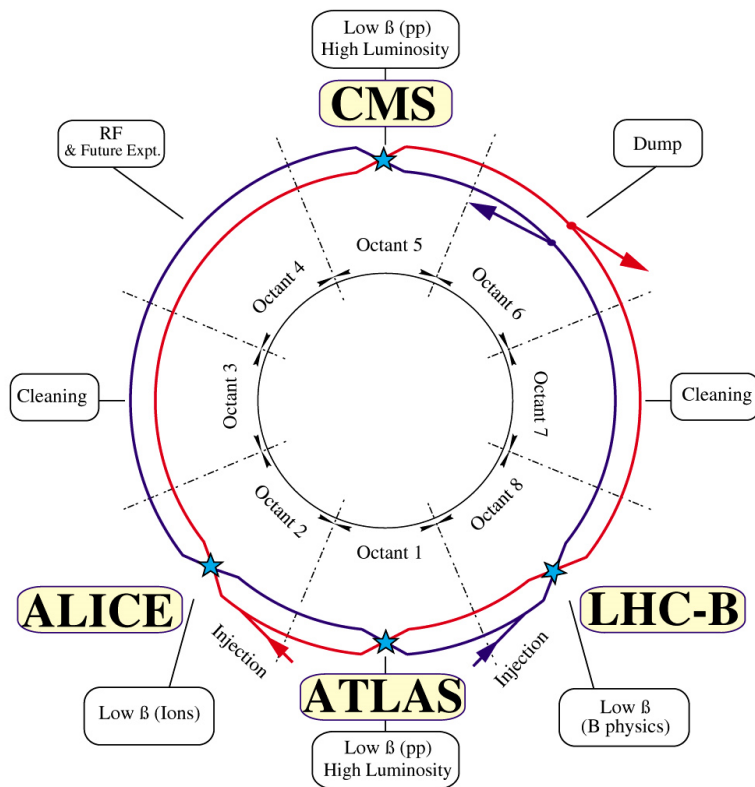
Low ß (pp)
High Luminosity

CMS

RF
& Future Expt.

Dump

Octant 5

Octant 4

Octant 6

Octant 3

Octant 7

Cleaning

Cleaning

Octant 2

Octant 8

Octant 1

ALICE

LHC-B

Injection

Injection

ATLAS

Low ß (Ions)

Low ß
(B physics)

Low ß (pp)
High Luminosity